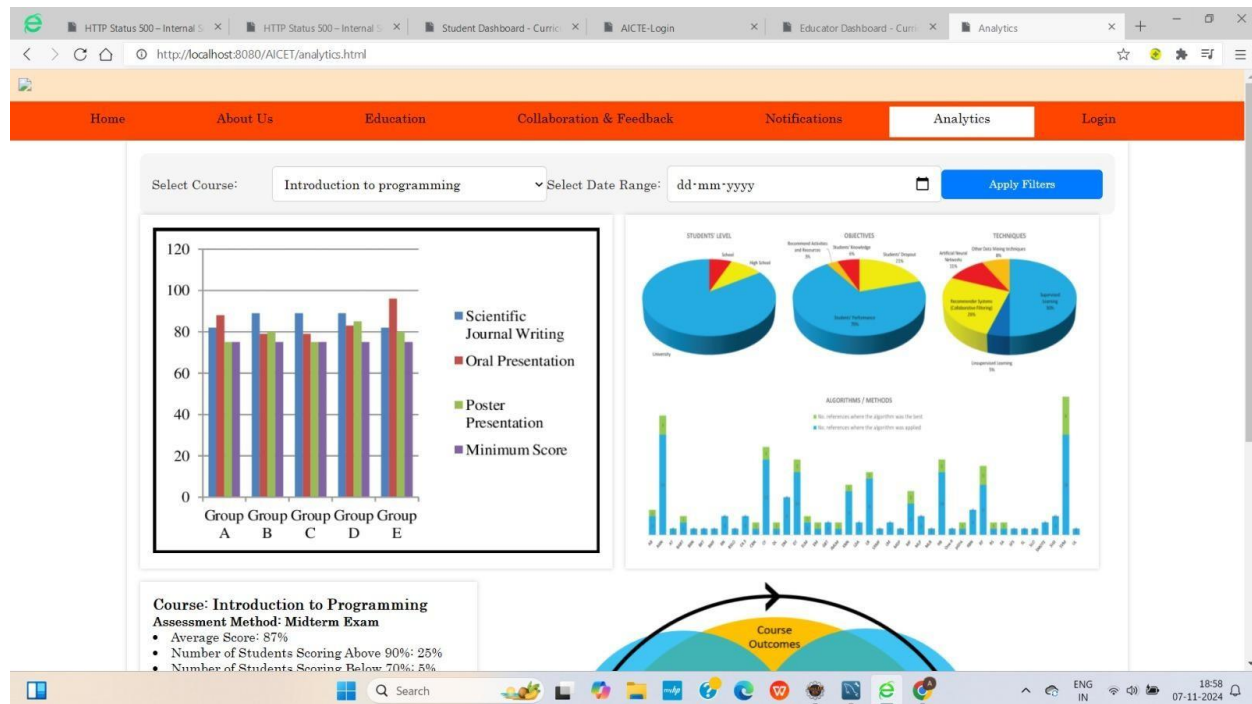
HTTP Status 500 – Internal S ×
HTTP Status 500 – Internal S ×
Student Dashboard - Curric ×
AICTE-Login ×
Educator Dashboard - Curri ×
Analytics ×

http://localhost:8080/AICET/analytics.html

Home | About Us | Education | Collaboration & Feedback | Notifications | Analytics | Login

Select Course: Introduction to programming
Select Date Range: dd-mm-yyyy
Apply Filters

120
100
80
60
40
20
0
Group A
Group B
Group C
Group D
Group E
Scientific Journal Writing
Oral Presentation
Poster Presentation
Minimum Score

STUDENTS' LEVEL
School
High School
University

OBJECTIVES
Recommend Activities and Resources 5%
Student Knowledge 6%
Students' Dropout 15%
Student Performance 74%

TECHNIQUES
Artificial Neural Networks 15%
Other Data Mining techniques 8%
Supervised Learning 50%
Recommender Systems (Collaborative Filtering) 24%
Unsupervised Learning 3%

ALGORITHMS / METHODS
No. references where the algorithm was the best
No. references where the algorithm was applied

Course: Introduction to Programming
Assessment Method: Midterm Exam
• Average Score: 87%
• Number of Students Scoring Above 90%: 25%
• Number of Students Scoring Below 70%: 5%

Course Outcomes

Search
ENG IN
18:58
07-11-2024